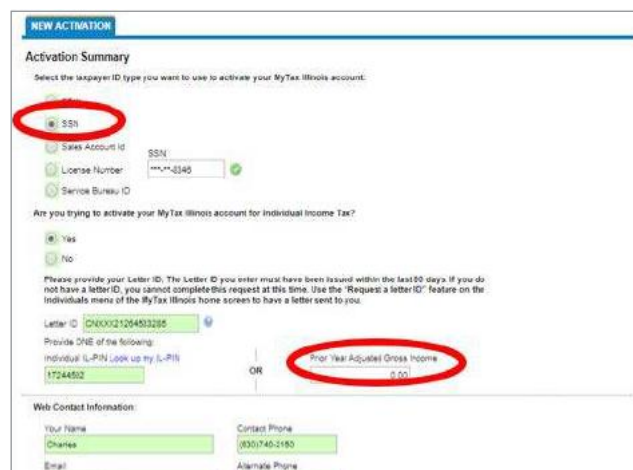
NEW ACTIVATION

Activation Summary

Select the taxpayer ID type you want to use to activate your MyTax Illinois account:

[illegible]

SSN

Sales Account Id

License Number

Service Bureau ID

SSN

***-**-8346

Are you trying to activate your MyTax Illinois account for Individual Income Tax?

Yes

No

Please provide your Letter ID. The Letter ID you enter must have been issued within the last 60 days. If you do not have a letter ID, you cannot complete this request at this time. Use the "Request a letter ID" feature on the Individuals menu of the MyTax Illinois home screen to have a letter sent to you.

Letter ID CNXXX21264553285

Provide ONE of the following:

Individual IL-PIN Look up my IL-PIN

17244592

OR

Prior Year Adjusted Gross Income

0.00

Web Contact Information

Your Name

Charles

Contact Phone

(630)746-2150

Email

Alternate Phone